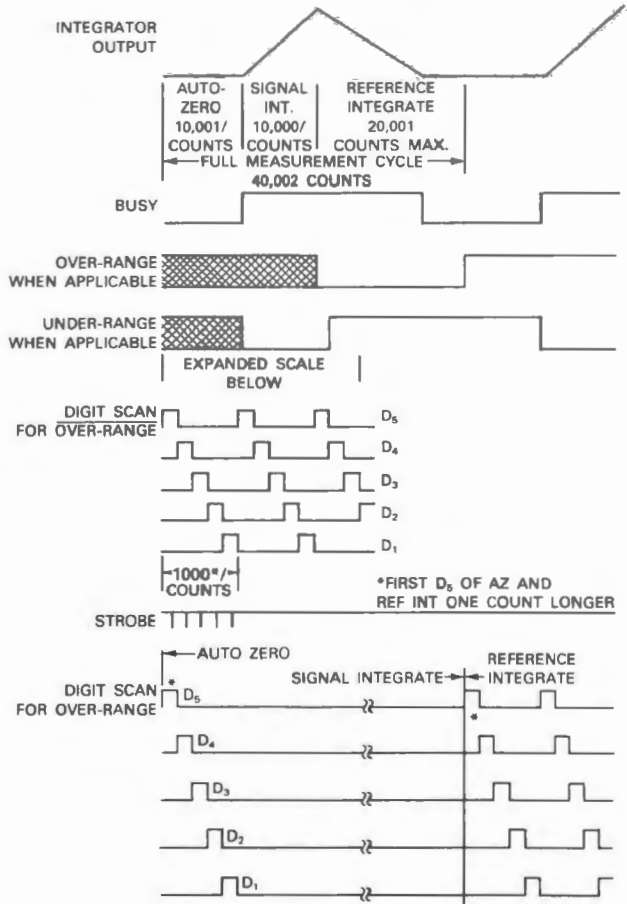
INTEGRATOR OUTPUT

AUTO-ZERO 10,001/ COUNTS

SIGNAL INT. 10,000/ COUNTS

REFERENCE INTEGRATE 20,001 COUNTS MAX.

FULL MEASUREMENT CYCLE 40,002 COUNTS

BUSY

OVER-RANGE WHEN APPLICABLE

UNDER-RANGE WHEN APPLICABLE

EXPANDED SCALE BELOW

DIGIT SCAN FOR OVER-RANGE

$D_5$

$D_4$

$D_3$

$D_2$

$D_1$

1000*/ COUNTS

*FIRST $D_5$ OF AZ AND REF INT ONE COUNT LONGER

STROBE

AUTO ZERO

SIGNAL INTEGRATE

REFERENCE INTEGRATE

DIGIT SCAN FOR OVER-RANGE

*

$D_5$

*

$D_4$

$D_3$

$D_2$

$D_1$